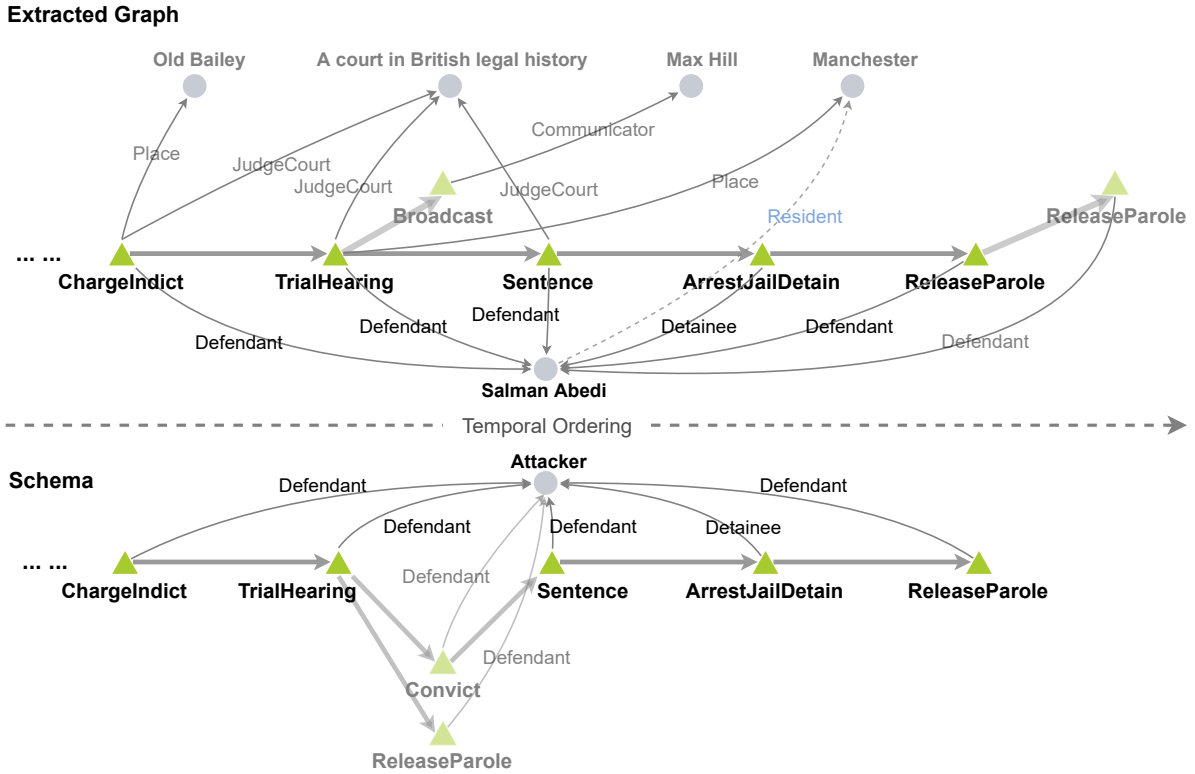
Extracted Graph

Old Bailey
A court in British legal history
Max Hill
Manchester

Place
JudgeCourt
JudgeCourt
Communicator
JudgeCourt
Place
Broadcast
Resident
ReleaseParole

... ...
ChargeIndict
TrialHearing
Sentence
ArrestJailDetain
ReleaseParole

Defendant
Defendant
Defendant
Detainee
Defendant
Defendant

Salman Abedi

Temporal Ordering

Schema

Attacker
Defendant
Defendant
Defendant
Detainee
Defendant
Defendant
Defendant

... ...
ChargeIndict
TrialHearing
Sentence
ArrestJailDetain
ReleaseParole

Convict
ReleaseParole